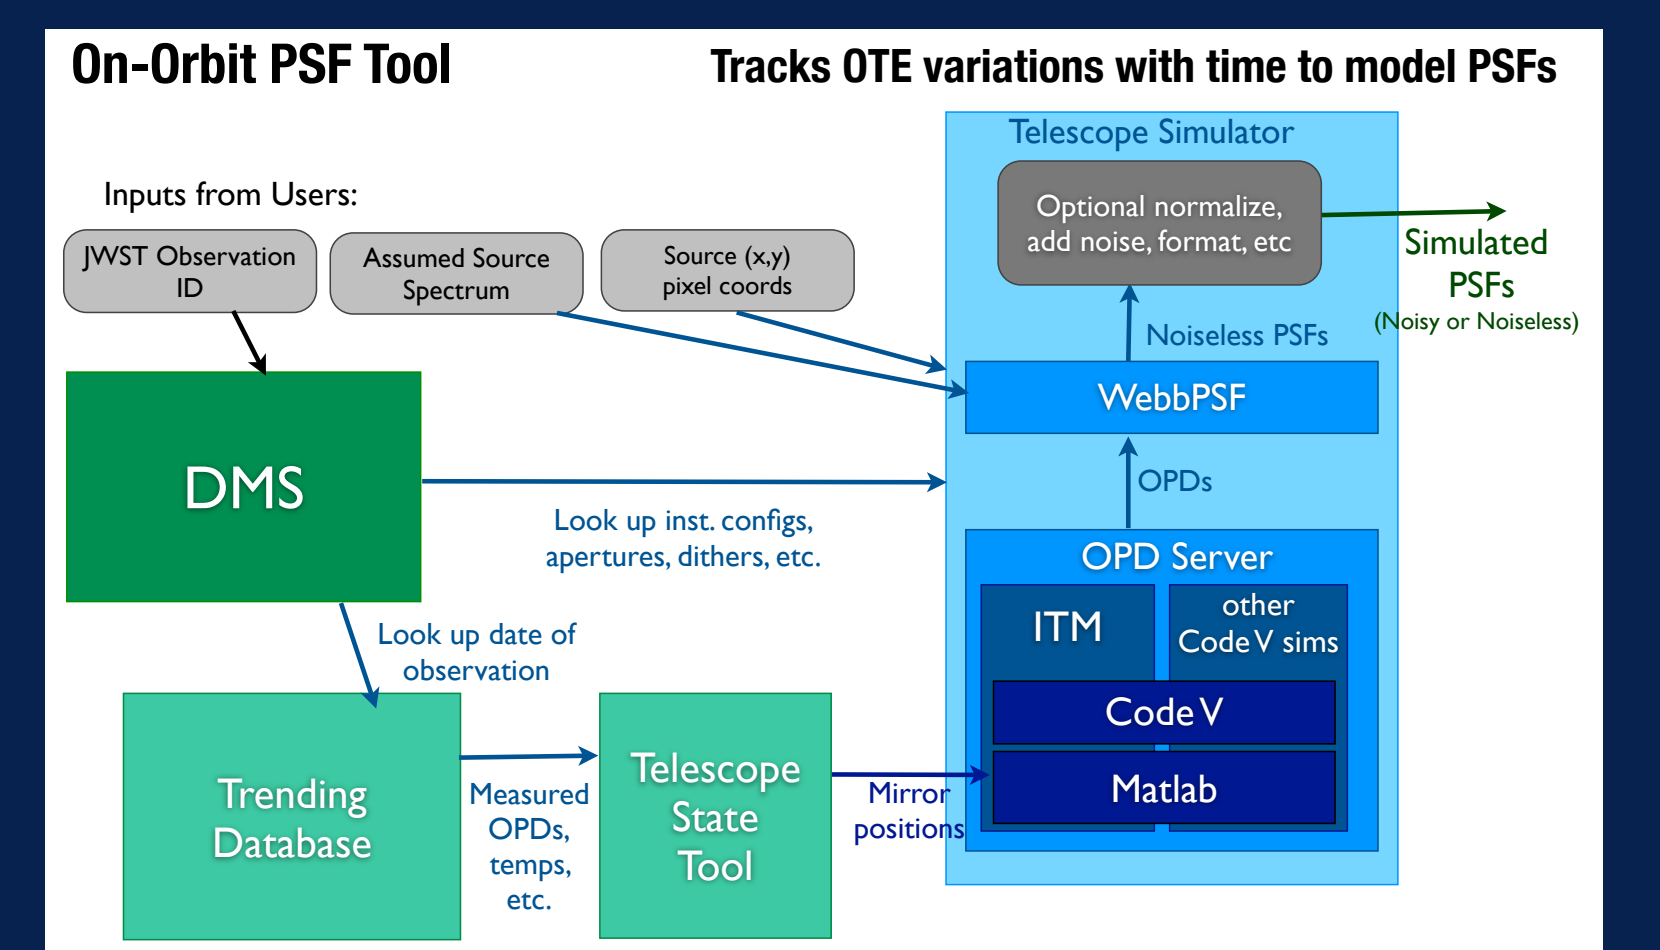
On-Orbit PSF Tool

Tracks OTE variations with time to model PSFs

Inputs from Users:

JWST Observation ID

Assumed Source Spectrum

Source (x,y) pixel coords

Telescope Simulator

Optional normalize, add noise, format, etc

Simulated PSFs (Noisy or Noiseless)

Noiseless PSFs

WebbPSF

DMS

OPDs

Look up inst. configs, apertures, dithers, etc.

OPD Server

ITM

other Code V sims

Code V

Matlab

Look up date of observation

Trending Database

Measured OPDs, temps, etc.

Telescope State Tool

Mirror positions